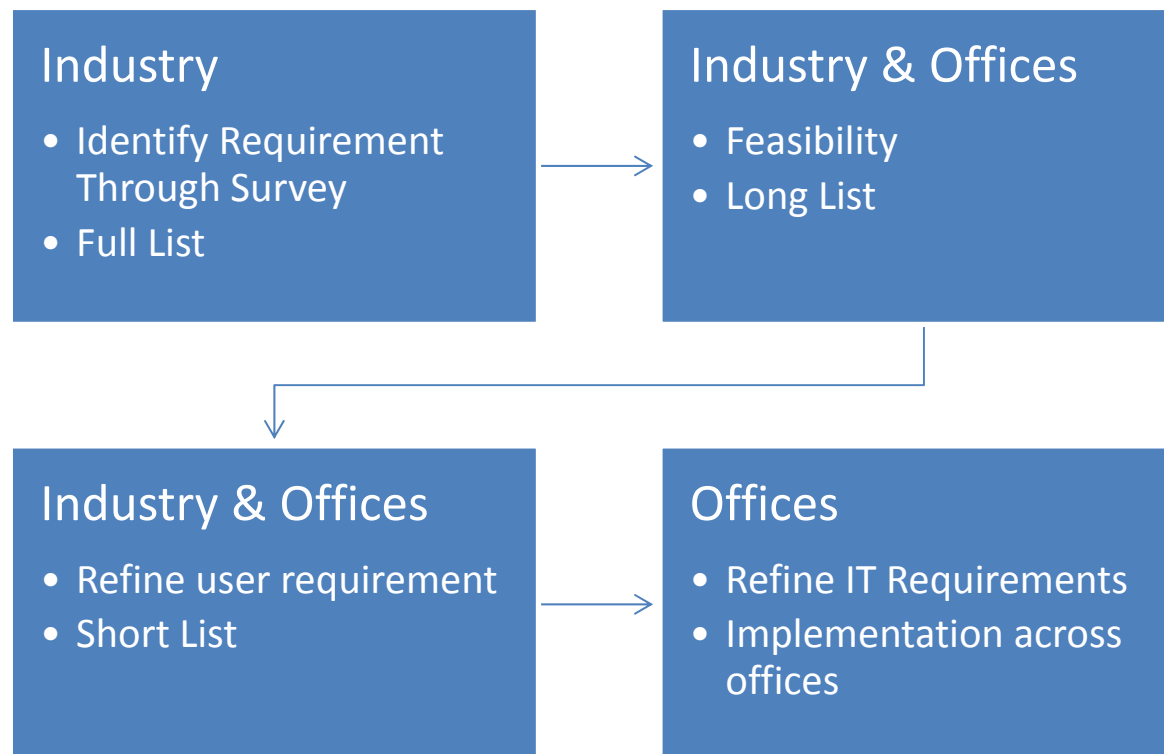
Industry

- Identify Requirement Through Survey
- Full List

Industry & Offices

- Feasibility
- Long List

Industry & Offices

- Refine user requirement
- Short List

Offices

- Refine IT Requirements
- Implementation across offices